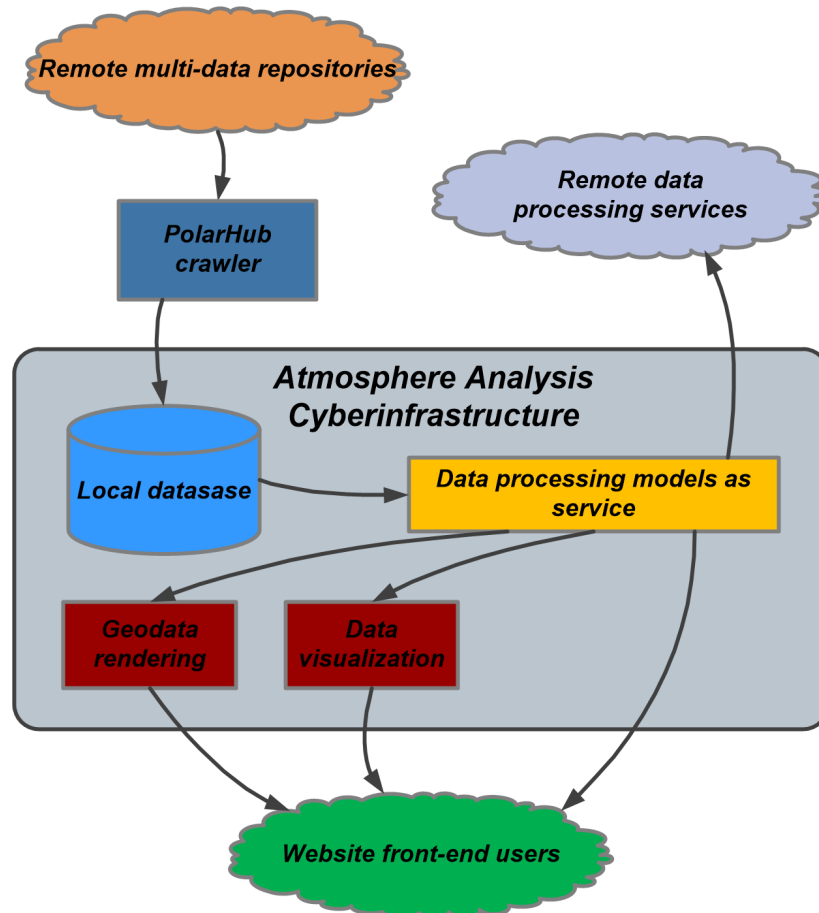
Remote multi-data repositories

Remote data processing services

PolarHub crawler

Atmosphere Analysis Cyberinfrastructure

Local datasase

Data processing models as service

Geodata rendering

Data visualization

Website front-end users